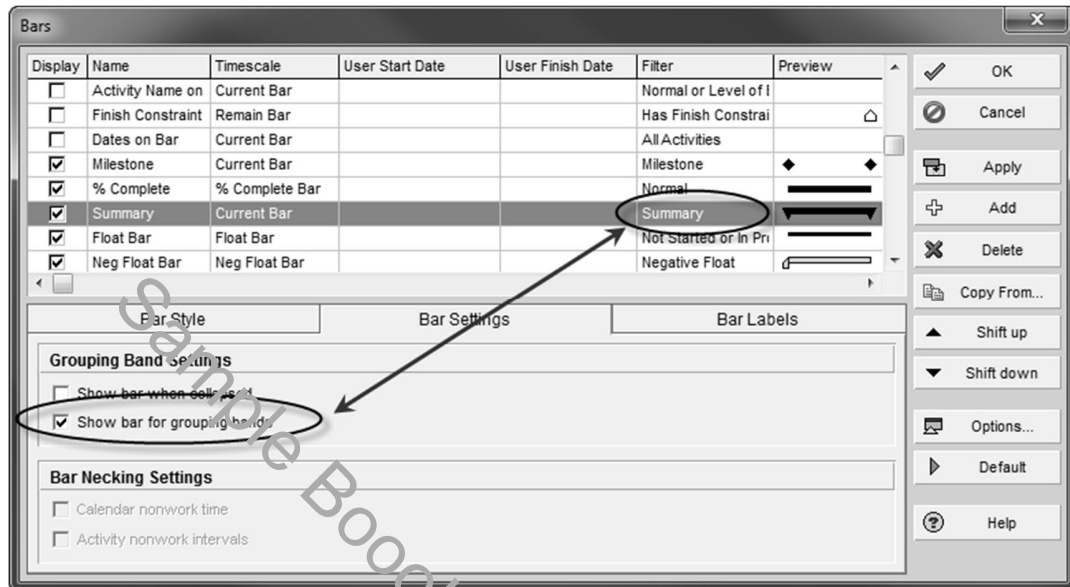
Bars

| Display | Name | Timescale | User Start Date | User Finish Date | Filter | Preview |
|---|---|---|---|---|---|---|
| ☐ | Activity Name on | Current Bar | | | Normal or Level of I | |
| ☐ | Finish Constraint | Remain Bar | | | Has Finish Constrai | |
| ☐ | Dates on Bar | Current Bar | | | All Activities | |
| ☑ | Milestone | Current Bar | | | Milestone | |
| ☑ | % Complete | % Complete Bar | | | Normal | |
| ☑ | Summary | Current Bar | | | Summary | |
| ☑ | Float Bar | Float Bar | | | Not Started or In Pr | |
| ☑ | Neg Float Bar | Neg Float Bar | | | Negative Float | |

OK
Cancel
Apply
Add
Delete
Copy From...
Shift up
Shift down
Options...
Default
Help

Bar Style
Bar Settings
Bar Labels

Grouping Band Settings
Show bar when collapsed
Show bar for grouping bands

Bar Necking Settings
Calendar nonwork time
Activity nonwork intervals

Sample Book